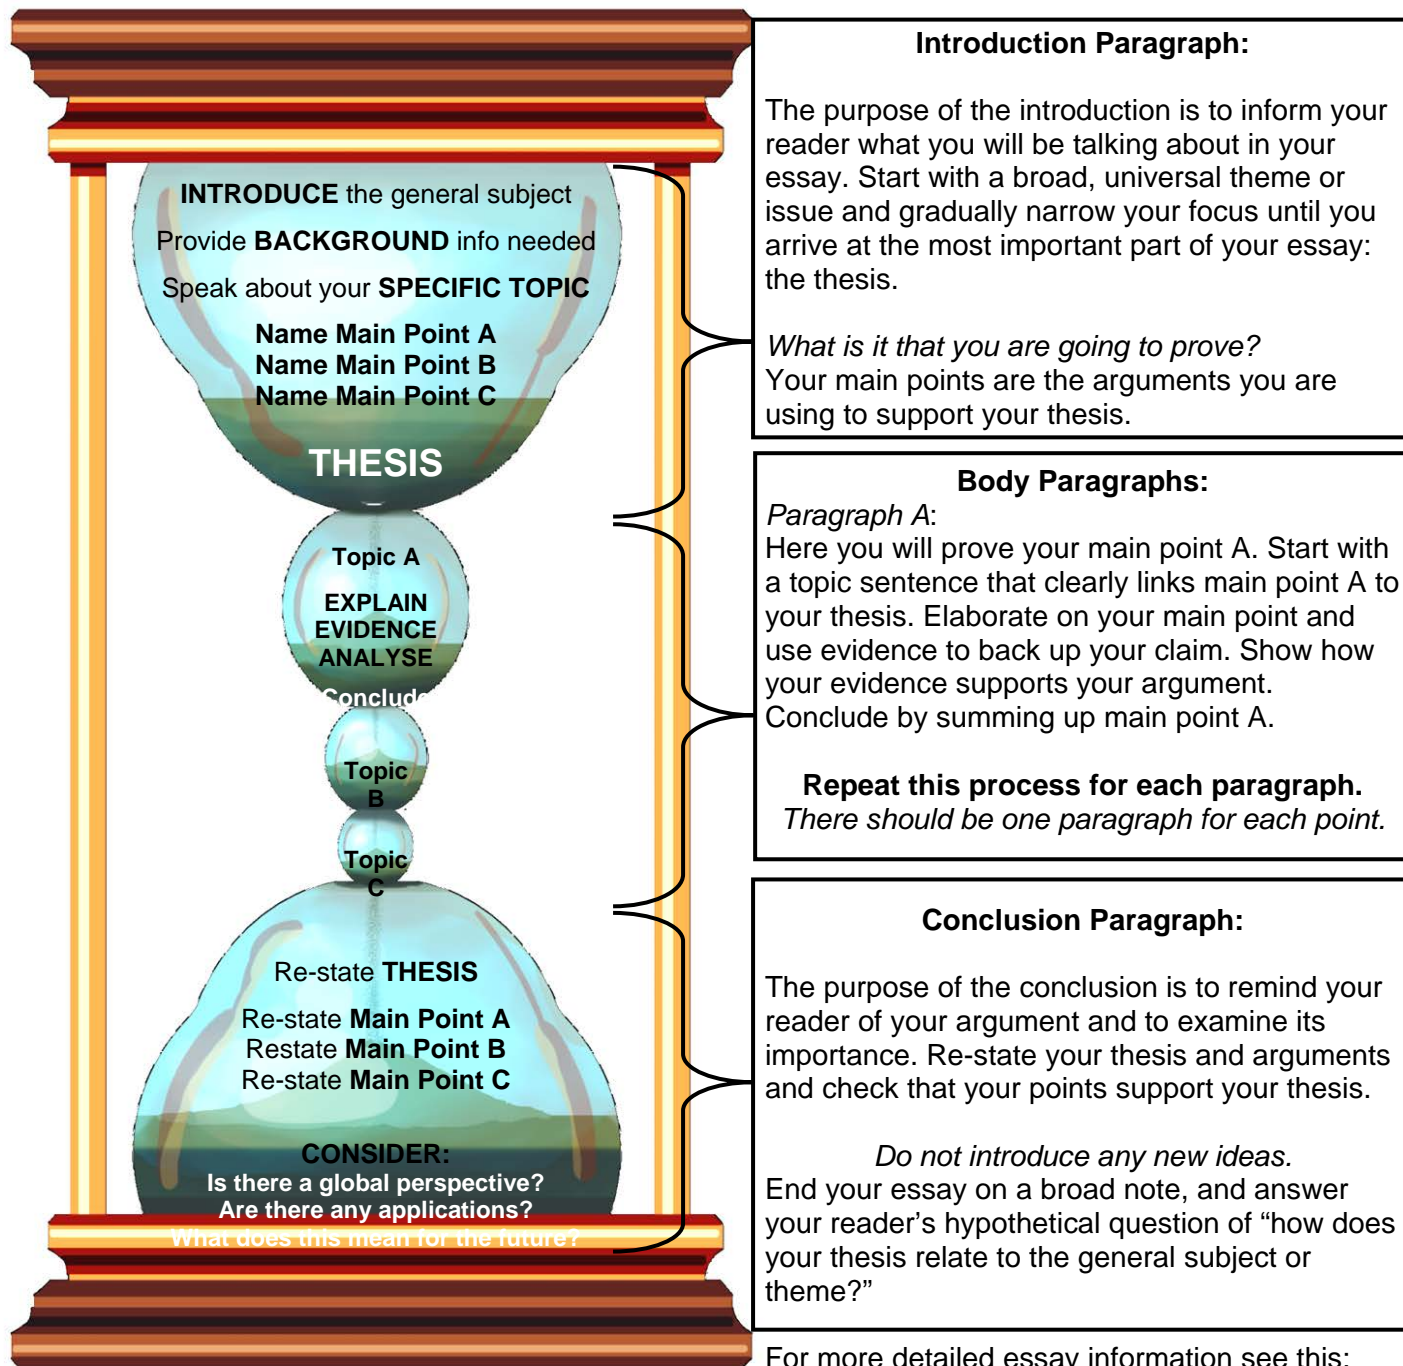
INTRODUCE the general subject

Provide BACKGROUND info needed

Speak about your SPECIFIC TOPIC

Name Main Point A
Name Main Point B
Name Main Point C

THESIS

Topic A

EXPLAIN
EVIDENCE
ANALYSE

Conclude

Topic B

Topic C

Re-state THESIS

Re-state Main Point A
Restate Main Point B
Re-state Main Point C

CONSIDER:
Is there a global perspective?
Are there any applications?
What does this mean for the future?

Introduction Paragraph:

The purpose of the introduction is to inform your reader what you will be talking about in your essay. Start with a broad, universal theme or issue and gradually narrow your focus until you arrive at the most important part of your essay: the thesis.

What is it that you are going to prove?
Your main points are the arguments you are using to support your thesis.

Body Paragraphs:
Paragraph A:
Here you will prove your main point A. Start with a topic sentence that clearly links main point A to your thesis. Elaborate on your main point and use evidence to back up your claim. Show how your evidence supports your argument. Conclude by summing up main point A.

Repeat this process for each paragraph.
There should be one paragraph for each point.

Conclusion Paragraph:

The purpose of the conclusion is to remind your reader of your argument and to examine its importance. Re-state your thesis and arguments and check that your points support your thesis.

Do not introduce any new ideas.
End your essay on a broad note, and answer your reader's hypothetical question of "how does your thesis relate to the general subject or theme?"

For more detailed essay information see this: